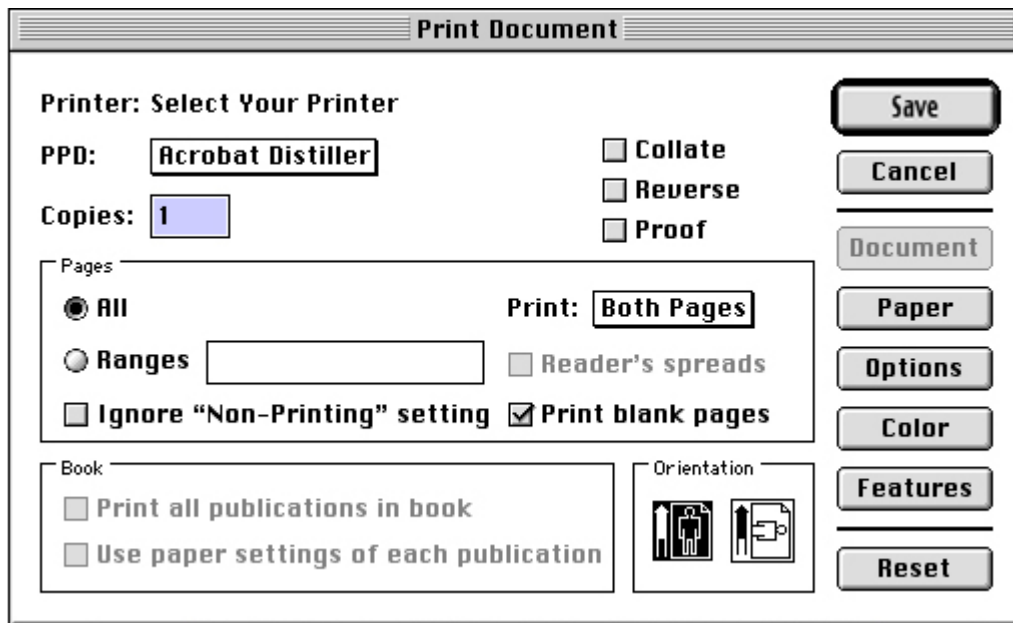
Print Document

Printer: Select Your Printer

PPD: Acrobat Distiller

Copies: 1

Collate
Reverse
Proof

Save
Cancel
Document
Paper
Options
Color
Features
Reset

Pages

All

Print: Both Pages

Ranges

Reader's spreads

Ignore "Non-Printing" setting

Print blank pages

Book

Print all publications in book

Use paper settings of each publication

Orientation